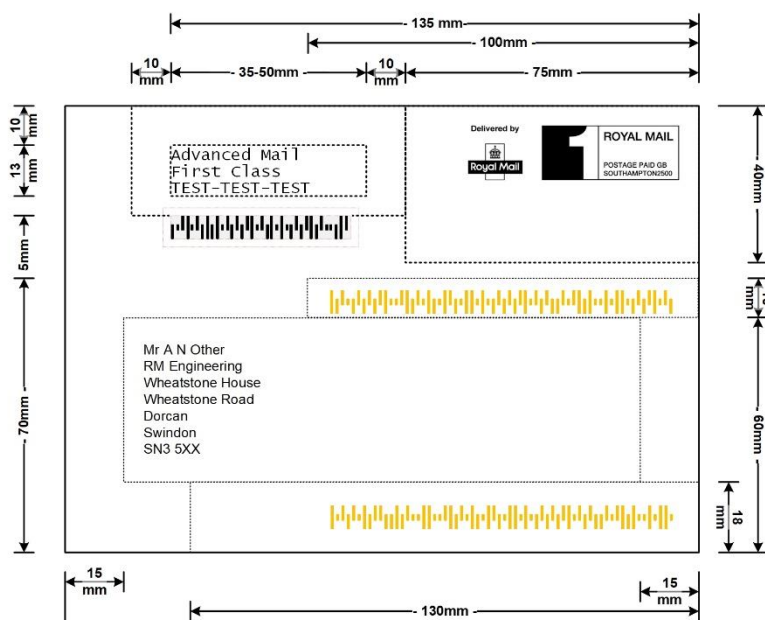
135 mm
100mm
10 mm
35-50mm
10 mm
75mm

10 mm
13 mm
5mm
70mm

Advanced Mail
First Class
TEST-TEST-TEST

Delivered by
Royal Mail
1
ROYAL MAIL
POSTAGE PAID GB
SOUTHAMPTON2500

40mm
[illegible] mm

Mr A N Other
RM Engineering
Wheatstone House
Wheatstone Road
Dorcan
Swindon
SN3 5XX

60mm
18 mm

15 mm
15 mm
130mm